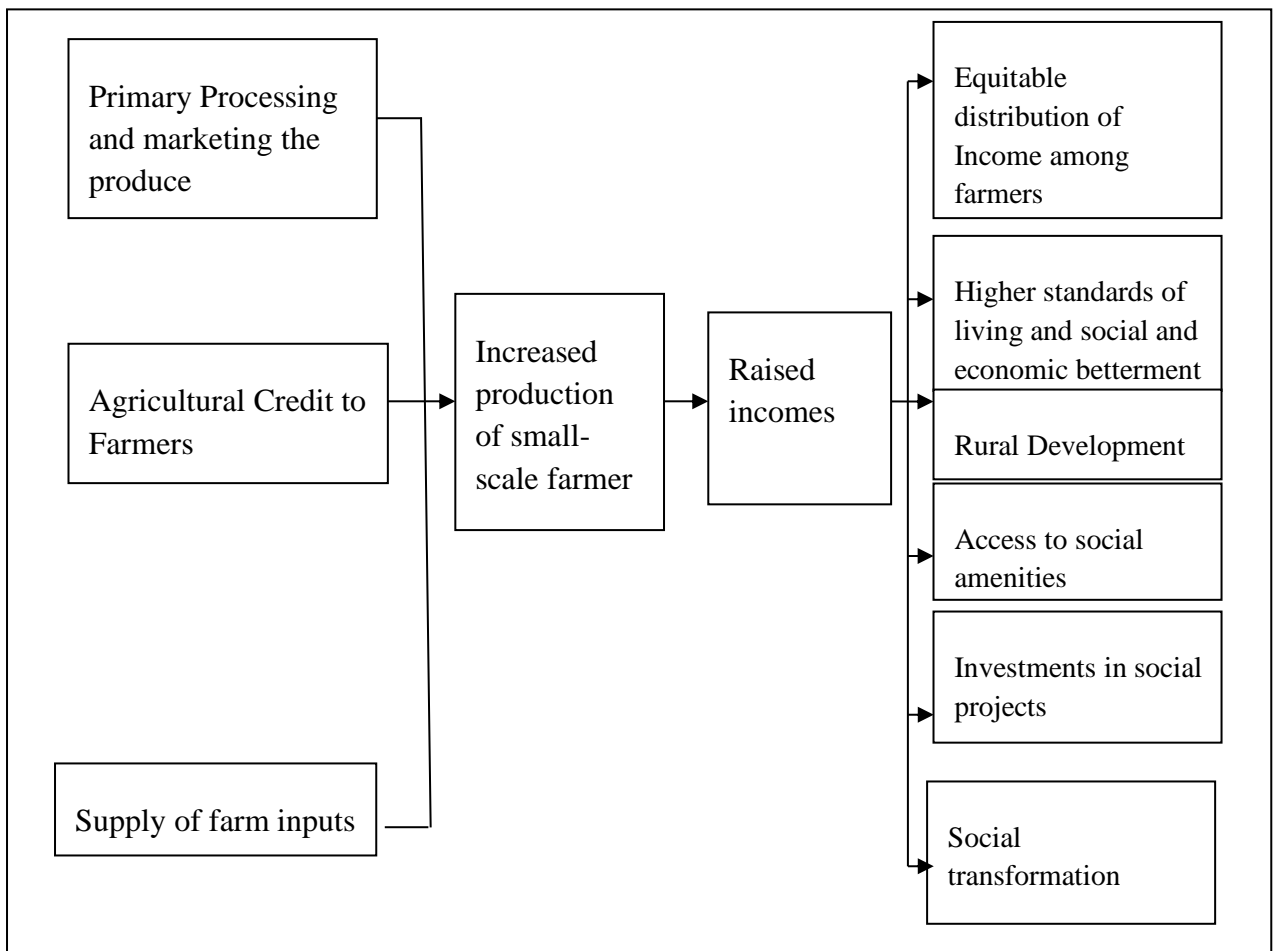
Primary Processing and marketing the produce

Agricultural Credit to Farmers

Supply of farm inputs

Increased production of small-scale farmer

Raised incomes

Equitable distribution of Income among farmers

Higher standards of living and social and economic betterment

Rural Development

Access to social amenities

Investments in social projects

Social transformation